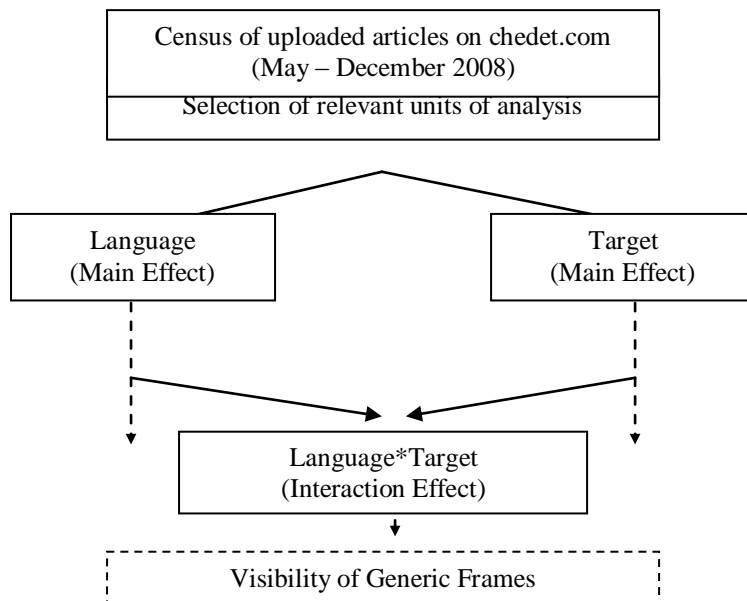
Census of uploaded articles on chedet.com
(May – December 2008)

Selection of relevant units of analysis

Language
(Main Effect)

Target
(Main Effect)

Language*Target
(Interaction Effect)

Visibility of Generic Frames